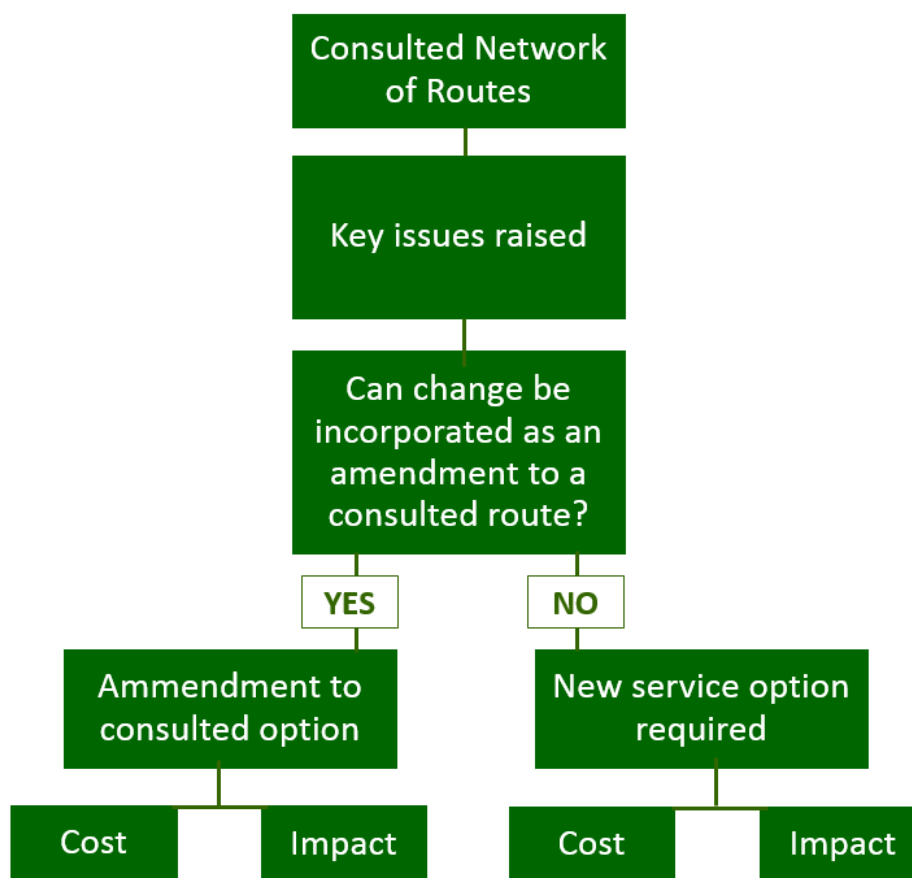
Consulted Network of Routes

Key issues raised

Can change be incorporated as an amendment to a consulted route?

YES

NO

Ammendment to consulted option

New service option required

Cost

Impact

Cost

Impact